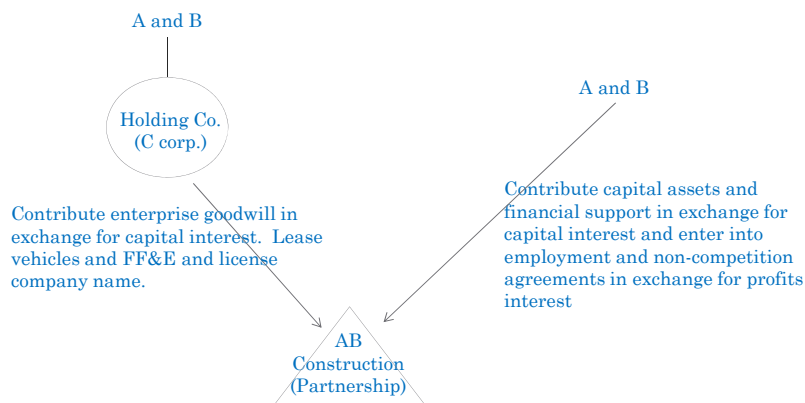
A and B

Holding Co.
(C corp.)

A and B

Contribute enterprise goodwill in exchange for capital interest. Lease vehicles and FF&E and license company name.

Contribute capital assets and financial support in exchange for capital interest and enter into employment and non-competition agreements in exchange for profits interest

AB
Construction
(Partnership)